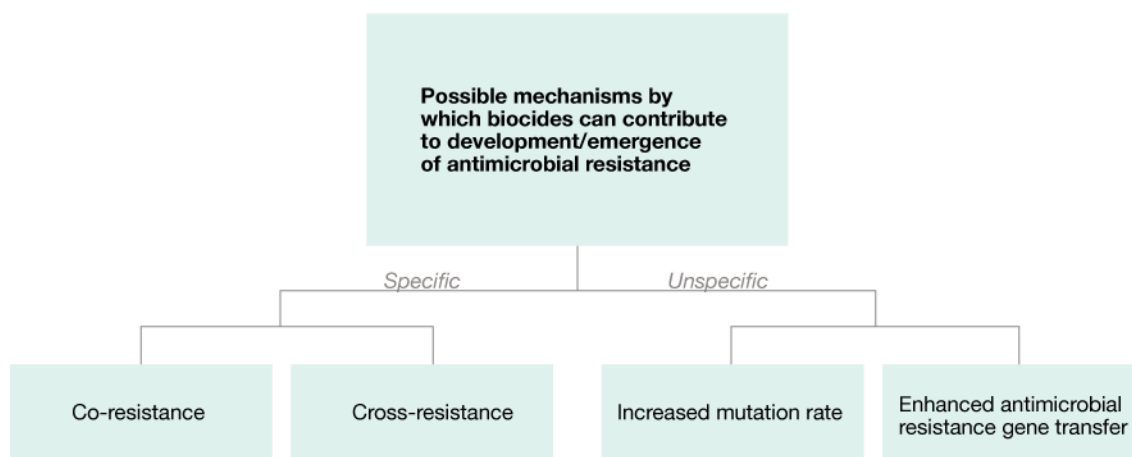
Possible mechanisms by which biocides can contribute to development/emergence of antimicrobial resistance

Specific

Unspecific

Co-resistance

Cross-resistance

Increased mutation rate

Enhanced antimicrobial resistance gene transfer